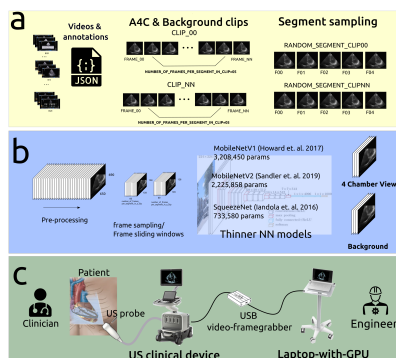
a

Videos & annotations

{ }

JSON

A4C & Background clips

CLIP_00

FRAME_00

FRAME_NN

NUMBER_OF_FRAMES_PER_SEGMENT_IN_CLIP=05

CLIP_NN

FRAME_00

FRAME_NN

NUMBER_OF_FRAMES_PER_SEGMENT_IN_CLIP=05

Segment sampling

RANDOM_SEGMENT_CLIP00

F00 F01 F02 F03 F04

RANDOM_SEGMENT_CLIPNN

F00 F01 F02 F03 F04

b

Pre-processing

frame sampling/ Frame sliding windows

MobileNetV1 (Howard et. al. 2017) 3,208,450 params

MobileNetV2 (Sandler et. al. 2019) 2,225,858 params

SqueezeNet (Iandola et. al. 2016) 733,580 params

Thinner NN models

4 Chamber View

Background

c

Patient

Clinician

US probe

USB video-framegrabber

Engineer

US clinical device

Laptop-with-GPU